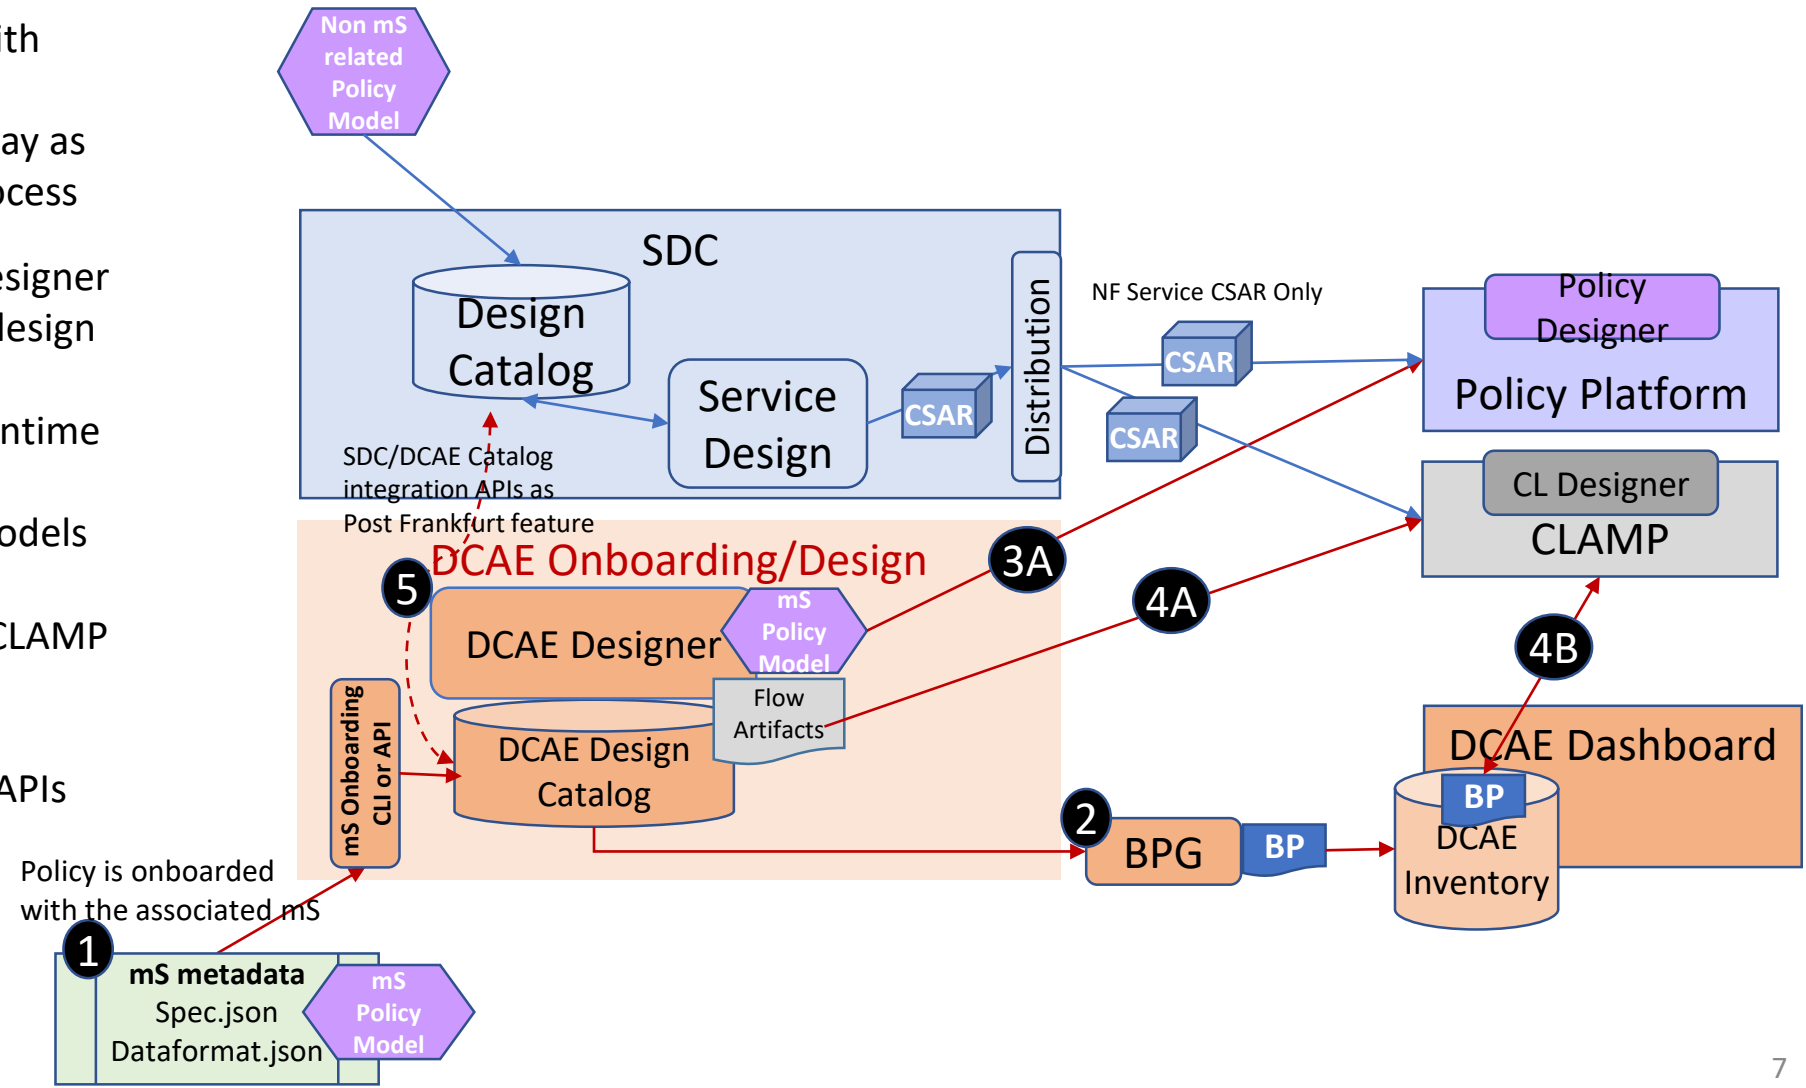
ith

ay as
ocess

esigner
design

ntime

odels

CLAMP

APIs

Non mS related Policy Model

SDC

Design Catalog

Service Design

CSAR

Distribution

NF Service CSAR Only

CSAR

CSAR

Policy Designer

Policy Platform

CL Designer

CLAMP

SDC/DCAE Catalog integration APIs as Post Frankfurt feature

DCAE Onboarding/Design

3A

4A

5

DCAE Designer

mS Policy Model

Flow Artifacts

4B

mS Onboarding CLI or API

DCAE Design Catalog

DCAE Dashboard

BP

DCAE Inventory

2

BPG

BP

Policy is onboarded with the associated mS

1

mS metadata
Spec.json
Dataformat.json

mS Policy Model

7